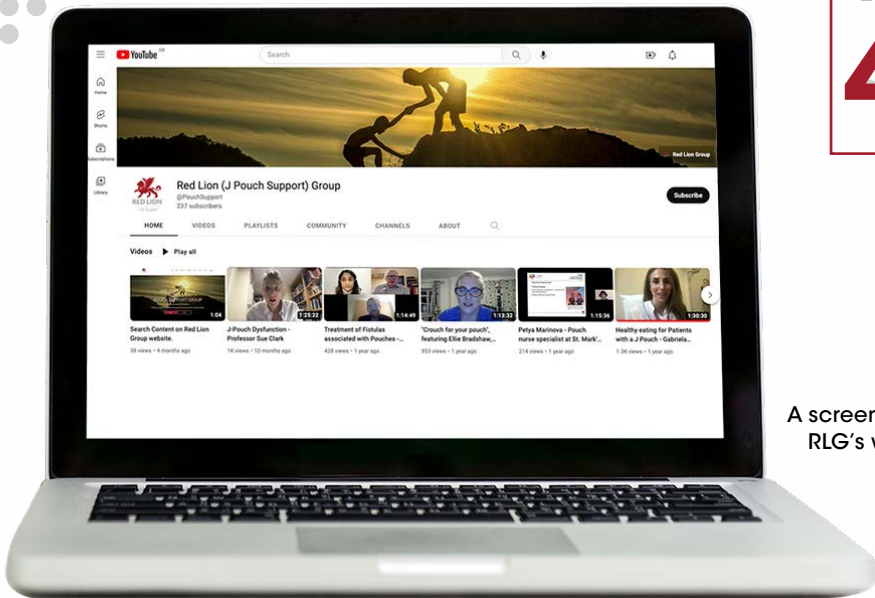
YouTube GB
Search
Home
Shorts
Subscriptions
Library
Red Lion Group
RED LION
Red Lion (J Pouch Support) Group
@PouchSupport
237 subscribers
Subscribe
HOME VIDEOS PLAYLISTS COMMUNITY CHANNELS ABOUT
Videos Play all
1:04
Search Content on Red Lion Group website.
38 views • 4 months ago
1:25:22
J-Pouch Dysfunction - Professor Sue Clark
1K views • 10 months ago
1:14:49
Treatment of Fistulas associated with Pouches -...
428 views • 1 year ago
1:13:32
"Crouch for your pouch", featuring Ellie Bradshaw,...
853 views • 1 year ago
1:15:36
Petya Marinova - Pouch nurse specialist at St. Mark'...
214 views • 1 year ago
1:30:30
Healthy eating for Patients with a J Pouch - Gabriela...
1.3K views • 1 year ago
4
A screen
RLG's v